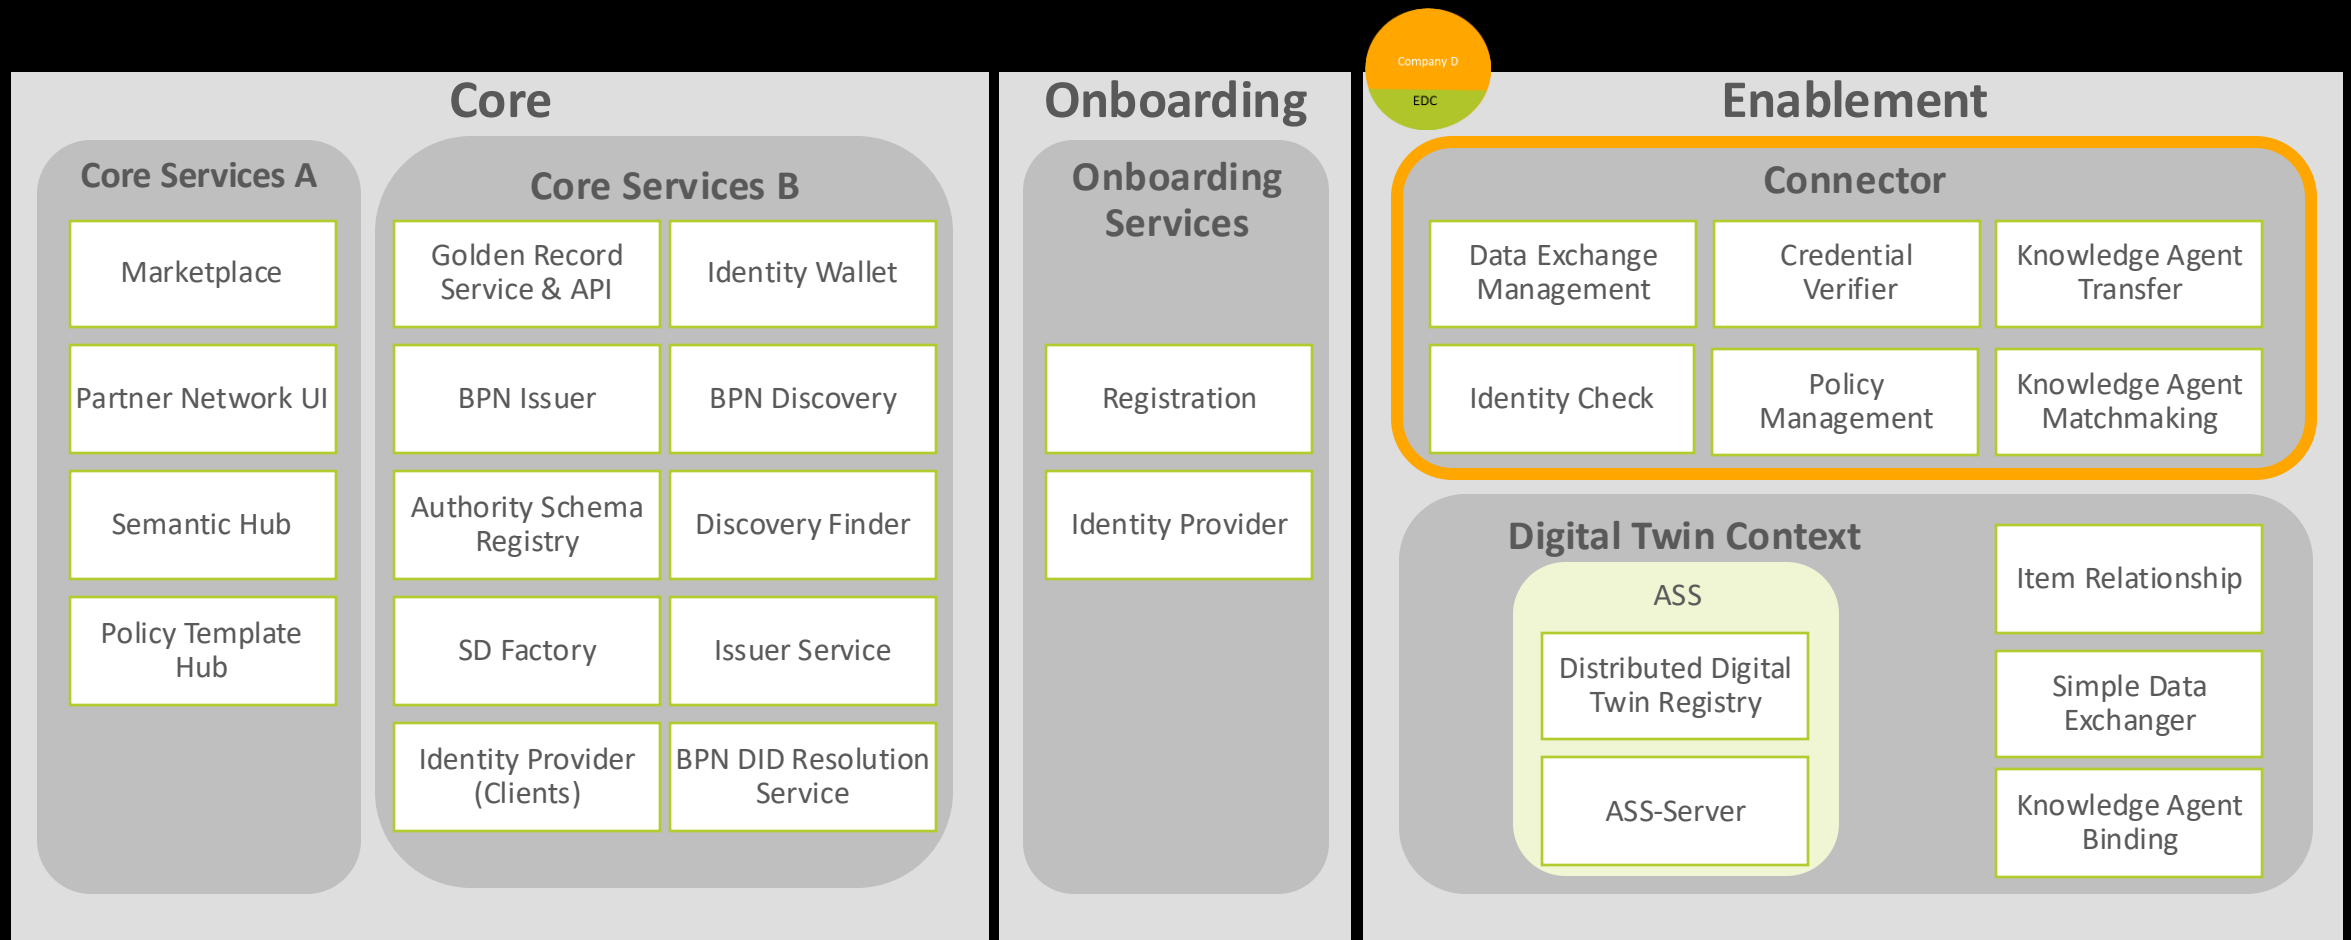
Core

Core Services A

Marketplace

Partner Network UI

Semantic Hub

Policy Template Hub

Core Services B

Golden Record Service & API

Identity Wallet

BPN Issuer

BPN Discovery

Authority Schema Registry

Discovery Finder

SD Factory

Issuer Service

Identity Provider (Clients)

BPN DID Resolution Service

Onboarding

Onboarding Services

Registration

Identity Provider

Company D

EDC

Enablement

Connector

Data Exchange Management

Credential Verifier

Knowledge Agent Transfer

Identity Check

Policy Management

Knowledge Agent Matchmaking

Digital Twin Context

ASS

Distributed Digital Twin Registry

ASS-Server

Item Relationship

Simple Data Exchanger

Knowledge Agent Binding